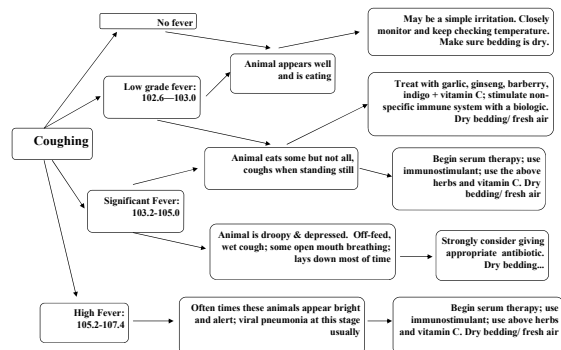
Coughing

No fever

Low grade fever: 102.6—103.0

Significant Fever: 103.2-105.0

High Fever: 105.2-107.4

Animal appears well and is eating

May be a simple irritation. Closely monitor and keep checking temperature. Make sure bedding is dry.

Treat with garlic, ginseng, barberry, indigo + vitamin C; stimulate non-specific immune system with a biologic. Dry bedding/ fresh air

Animal eats some but not all, coughs when standing still

Begin serum therapy; use immunostimulant; use the above herbs and vitamin C. Dry bedding/ fresh air

Animal is droopy & depressed. Off-feed, wet cough; some open mouth breathing; lays down most of time

Strongly consider giving appropriate antibiotic. Dry bedding...

Often times these animals appear bright and alert; viral pneumonia at this stage usually

Begin serum therapy; use immunostimulant; use above herbs and vitamin C. Dry bedding/ fresh air